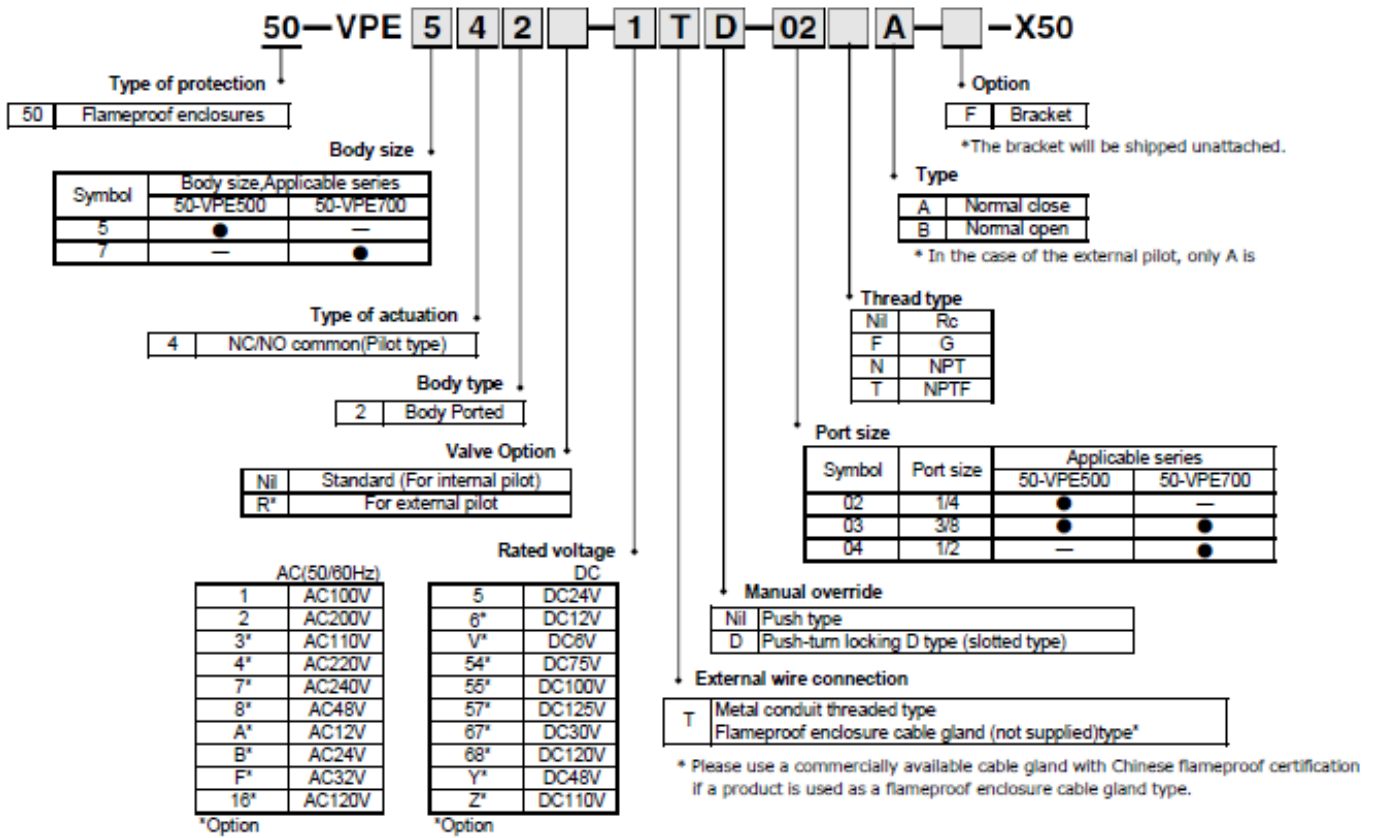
50—VPE 5 4 2 [ ] — 1 T D — 02 [ ] A — [ ] —X50

Type of protection

| 50 | Flameproof enclosures |
|---|---|

Body size

| Symbol | Body size,Applicable series 50-VPE500 | 50-VPE700 |
|---|---|---|
| 5 | ● | — |
| 7 | — | ● |

Type of actuation

| 4 | NC/NO common(Pilot type) |
|---|---|

Body type

| 2 | Body Ported |
|---|---|

Valve Option

| Nil | Standard (For internal pilot) |
|---|---|
| R* | For external pilot |

Rated voltage

AC(50/60Hz)

| 1 | AC100V |
|---|---|
| 2 | AC200V |
| 3* | AC110V |
| 4* | AC220V |
| 7* | AC240V |
| 8* | AC48V |
| A* | AC12V |
| B* | AC24V |
| F* | AC32V |
| 16* | AC120V |

*Option

DC

| 5 | DC24V |
|---|---|
| 6* | DC12V |
| V* | DC6V |
| 54* | DC75V |
| 55* | DC100V |
| 57* | DC125V |
| 67* | DC30V |
| 68* | DC120V |
| Y* | DC48V |
| Z* | DC110V |

*Option

Option

| F | Bracket |
|---|---|

*The bracket will be shipped unattached.

Type

| A | Normal close |
|---|---|
| B | Normal open |

* In the case of the external pilot, only A is

Thread type

| Nil | Rc |
|---|---|
| F | G |
| N | NPT |
| T | NPTF |

Port size

| Symbol | Port size | Applicable series 50-VPE500 | 50-VPE700 |
|---|---|---|---|
| 02 | 1/4 | ● | — |
| 03 | 3/8 | ● | ● |
| 04 | 1/2 | — | ● |

Manual override

| Nil | Push type |
|---|---|
| D | Push-turn locking D type (slotted type) |

External wire connection

| T | Metal conduit threaded type<br>Flameproof enclosure cable gland (not supplied)type* |
|---|---|

* Please use a commercially available cable gland with Chinese flameproof certification if a product is used as a flameproof enclosure cable gland type.